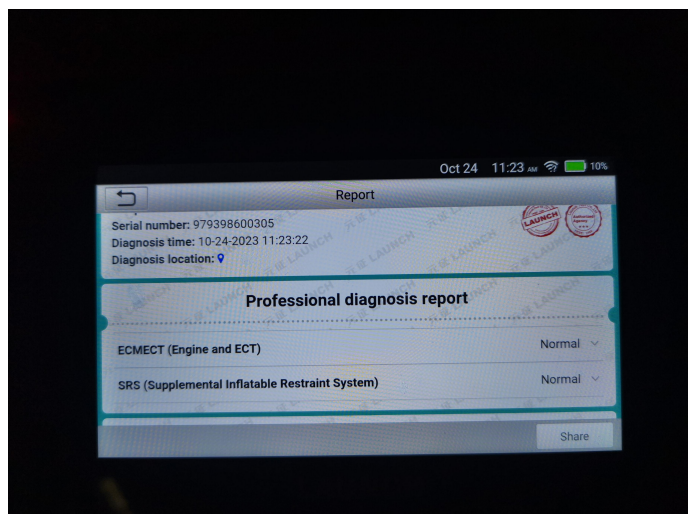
Oct 24 11:23 AM 10%

Report

Serial number: 979398600305
Diagnosis time: 10-24-2023 11:23:22
Diagnosis location:

LAUNCH

Professional diagnosis report

ECMECT (Engine and ECT) Normal

SRS (Supplemental Inflatable Restraint System) Normal

Share